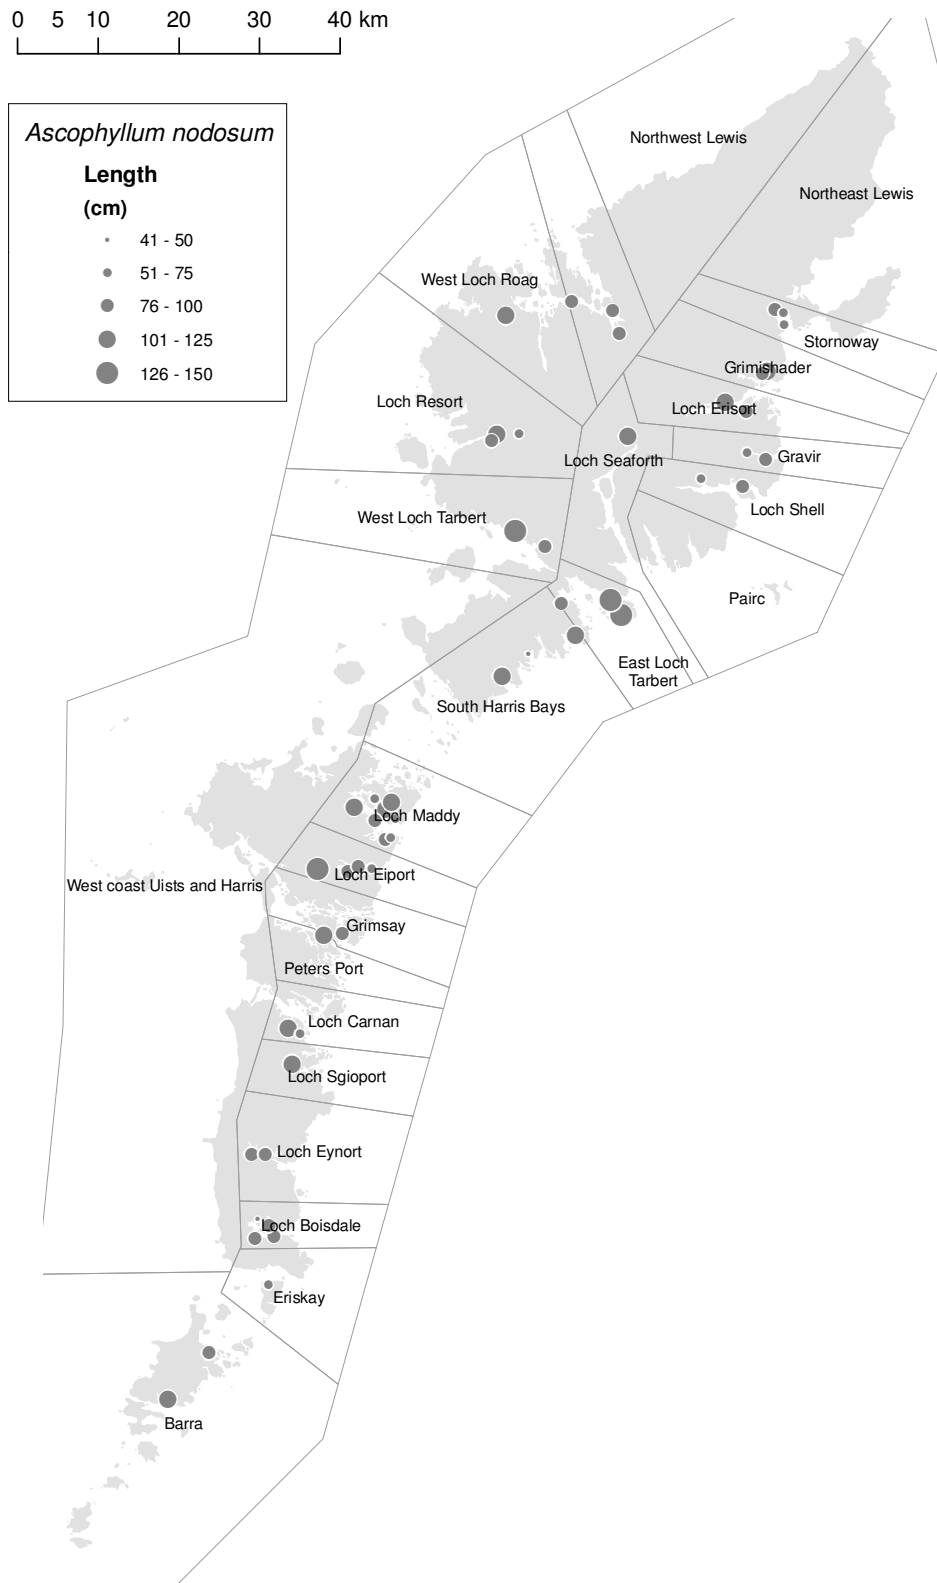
0 5 10 20 30 40 km

Ascophyllum nodosum

Length (cm)

41 - 50
51 - 75
76 - 100
101 - 125
126 - 150

Northwest Lewis

Northeast Lewis

West Loch Roag

Stornoway

Grimishader

Loch Resort

Loch Erisort

Loch Seaforth

Gravir

West Loch Tarbert

Loch Shell

Pairc

East Loch Tarbert

South Harris Bays

Loch Maddy

Loch Eiport

West coast Uists and Harris

Grimsay

Peters Port

Loch Carnan

Loch Sgioport

Loch Eynort

Loch Boisdale

Eriskay

Barra